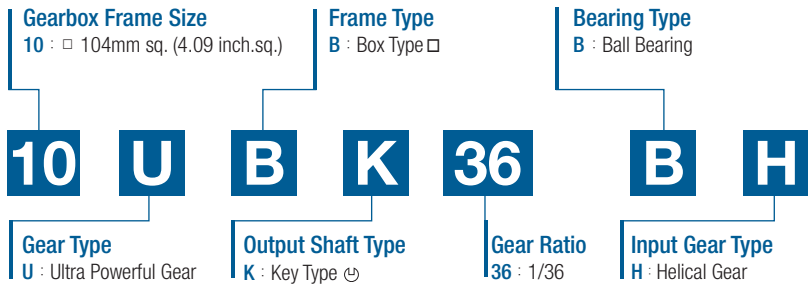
Gearbox Frame Size
10 : □ 104mm sq. (4.09 inch.sq.)

Frame Type
B : Box Type □

Bearing Type
B : Ball Bearing

10 U B K 36 B H

Gear Type
U : Ultra Powerful Gear

Output Shaft Type
K : Key Type

Gear Ratio
36 : 1/36

Input Gear Type
H : Helical Gear